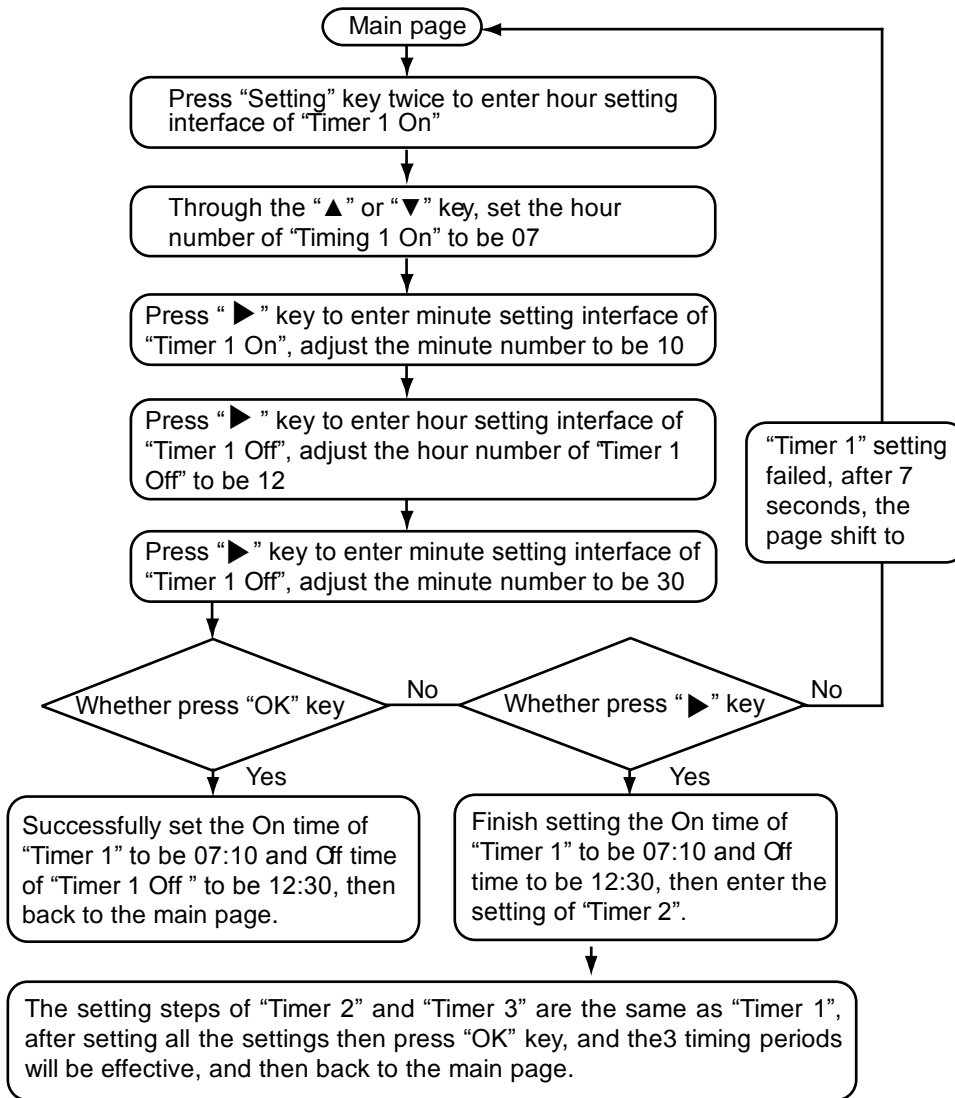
Main page

Press “Setting” key twice to enter hour setting interface of “Timer 1 On”

Through the “▲” or “▼” key, set the hour number of “Timing 1 On” to be 07

Press “ ▶ ” key to enter minute setting interface of “Timer 1 On”, adjust the minute number to be 10

Press “ ▶ ” key to enter hour setting interface of “Timer 1 Off”, adjust the hour number of “Timer 1 Off” to be 12

Press “ ▶ ” key to enter minute setting interface of “Timer 1 Off”, adjust the minute number to be 30

Whether press “OK” key

No

Whether press “ ▶ ” key

No

“Timer 1” setting failed, after 7 seconds, the page shift to

Yes

Successfully set the On time of “Timer 1” to be 07:10 and Off time of “Timer 1 Off ” to be 12:30, then back to the main page.

Yes

Finish setting the On time of “Timer 1” to be 07:10 and Off time to be 12:30, then enter the setting of “Timer 2”.

The setting steps of “Timer 2” and “Timer 3” are the same as “Timer 1”, after setting all the settings then press “OK” key, and the3 timing periods will be effective, and then back to the main page.